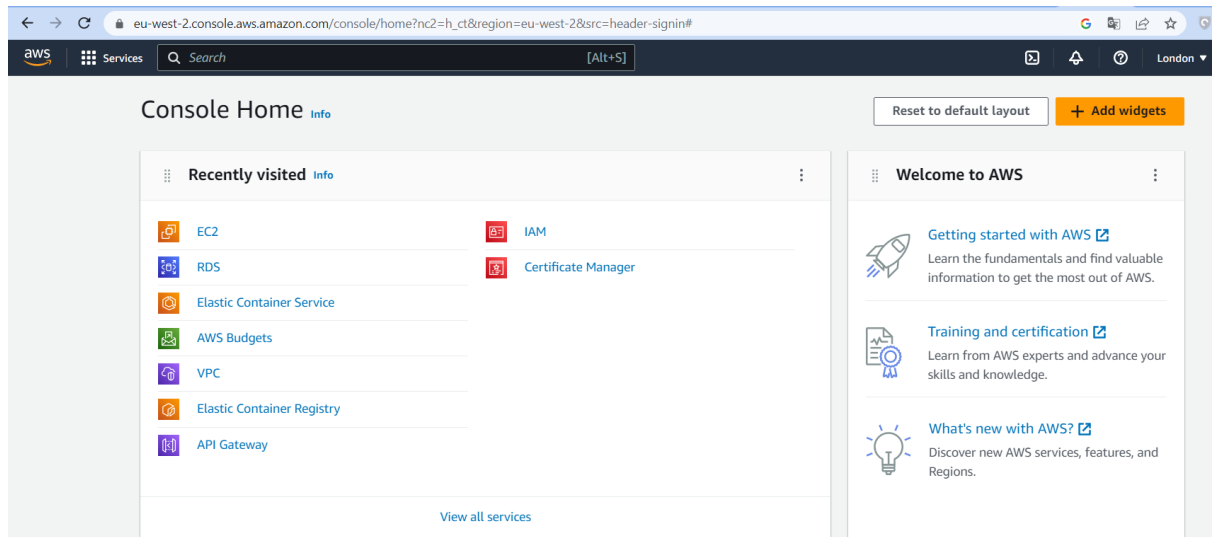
eu-west-2.console.aws.amazon.com/console/home?nc2=h_ct&region=eu-west-2&src=header-signin#

aws Services Search [Alt+S] London

Console Home Info

Reset to default layout

+ Add widgets

Recently visited Info

EC2
RDS
Elastic Container Service
AWS Budgets
VPC
Elastic Container Registry
API Gateway

IAM
Certificate Manager

View all services

Welcome to AWS

Getting started with AWS
Learn the fundamentals and find valuable information to get the most out of AWS.

Training and certification
Learn from AWS experts and advance your skills and knowledge.

What's new with AWS?
Discover new AWS services, features, and Regions.